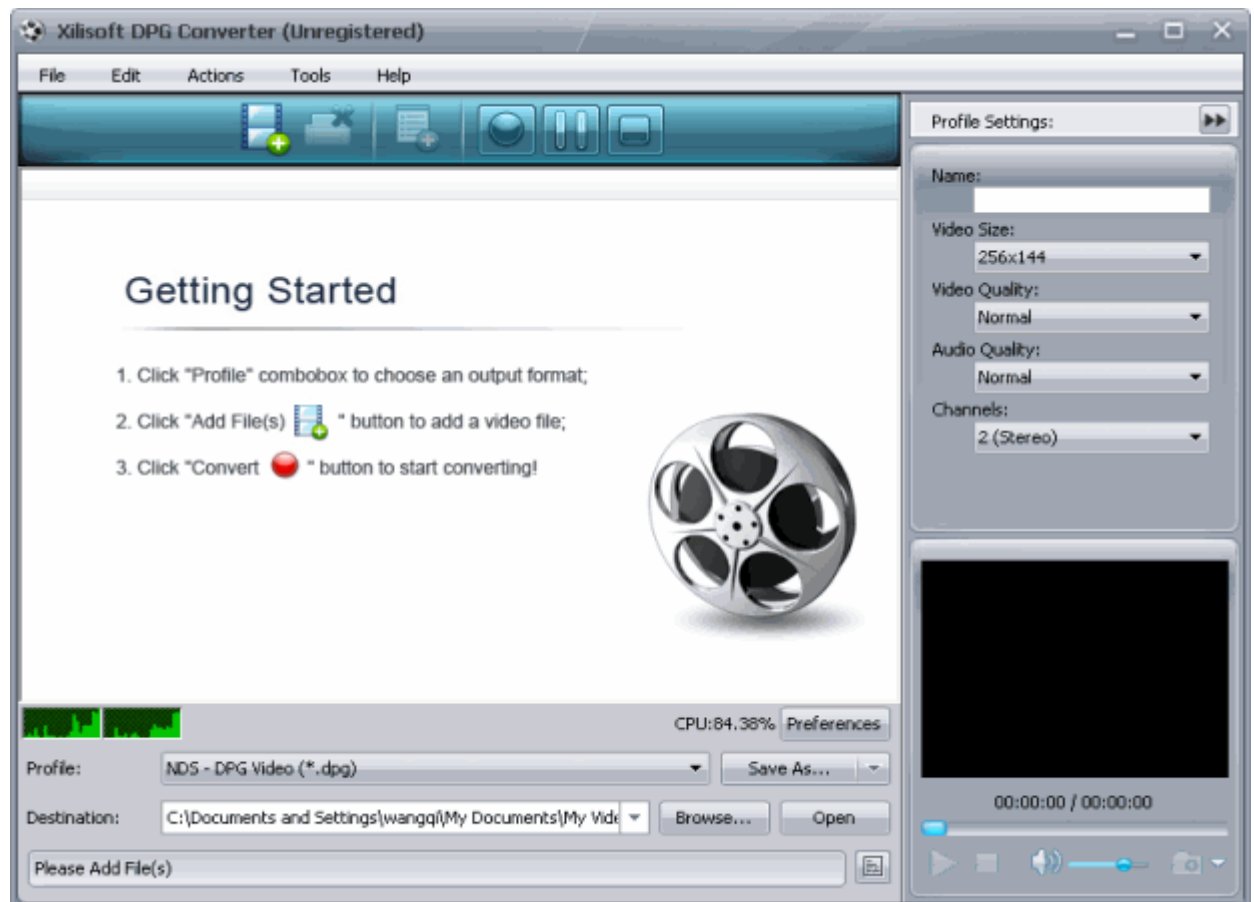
Xilisoft DPG Converter (Unregistered)

File Edit Actions Tools Help

Getting Started

1. Click "Profile" combobox to choose an output format;

2. Click "Add File(s) " button to add a video file;

3. Click "Convert " button to start converting!

CPU:84.38% Preferences

Profile: NDS - DPG Video (*.dpg) Save As...

Destination: C:\Documents and Settings\wangqi\My Documents\My Vide Browse... Open

Please Add File(s)

Profile Settings:

Name:

Video Size:
256x144

Video Quality:
Normal

Audio Quality:
Normal

Channels:
2 (Stereo)

00:00:00 / 00:00:00